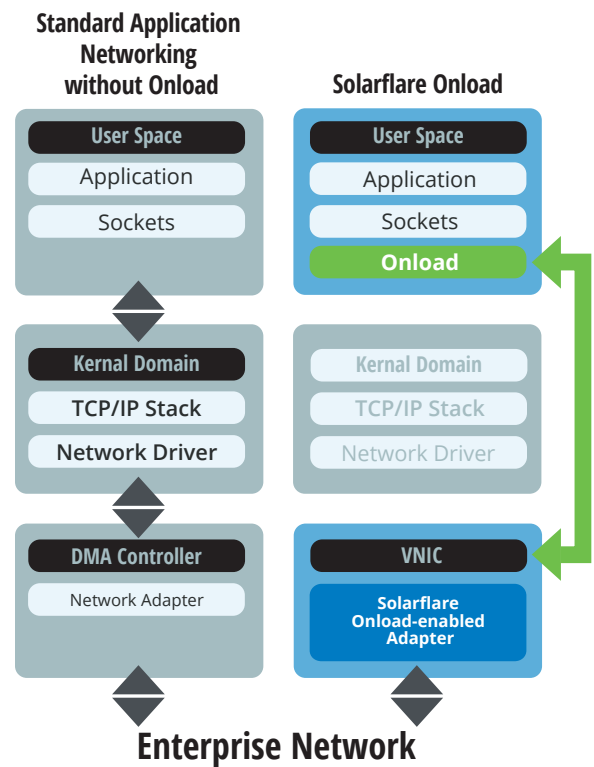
Standard Application Networking without Onload

User Space
Application
Sockets

Kernal Domain
TCP/IP Stack
Network Driver

DMA Controller
Network Adapter

Solarflare Onload

User Space
Application
Sockets
Onload

Kernal Domain
TCP/IP Stack
Network Driver

VNIC
Solarflare Onload-enabled Adapter

Enterprise Network